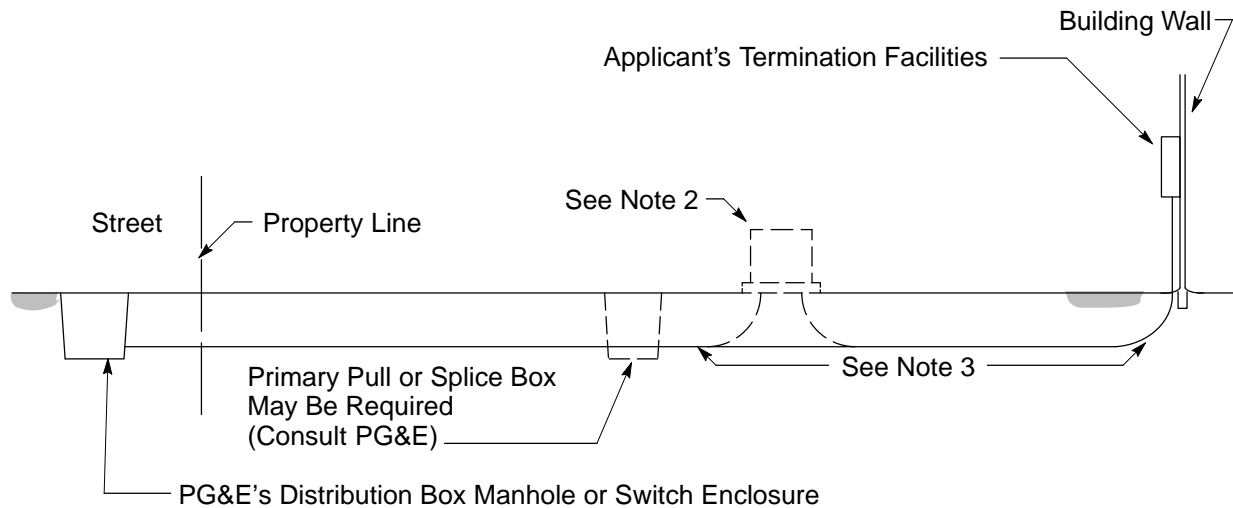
Building Wall

Applicant's Termination Facilities

See Note 2

Street

Property Line

See Note 3

Primary Pull or Splice Box May Be Required (Consult PG&E)

PG&E's Distribution Box Manhole or Switch Enclosure